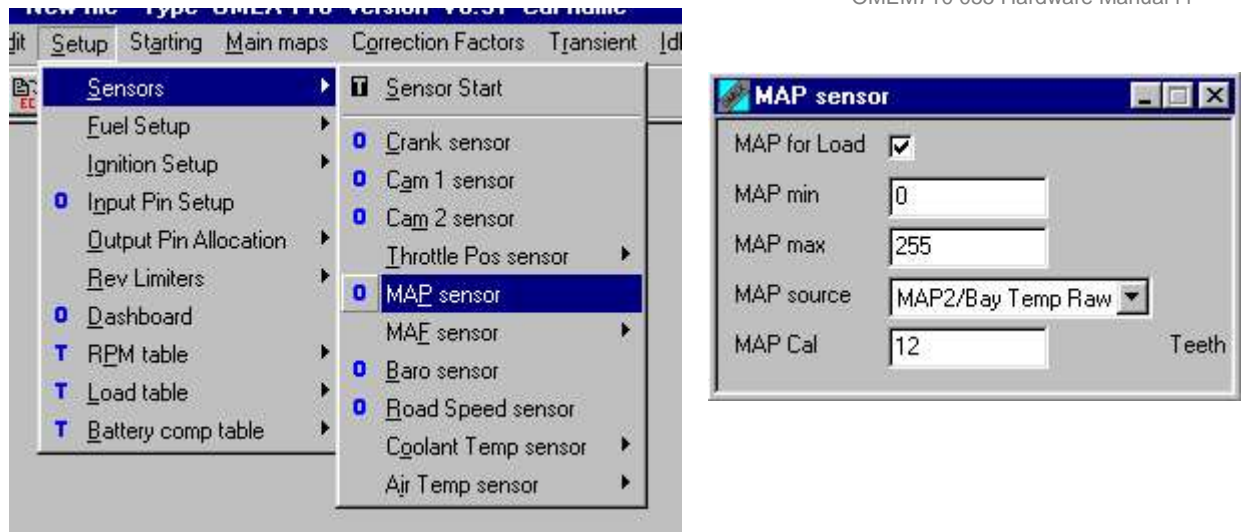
New file - Type OMEX 710 Version V8.31 Cal name

OMEM710 085 Hardware Manual H

dit Setup Starting Main maps Correction Factors Transient Idl

Sensors
Fuel Setup
Ignition Setup
O Input Pin Setup
Output Pin Allocation
Rev Limiters
O Dashboard
T RPM table
T Load table
T Battery comp table

Sensor Start
O Crank sensor
O Cam 1 sensor
O Cam 2 sensor
Throttle Pos sensor
O MAP sensor
MAF sensor
O Baro sensor
O Road Speed sensor
Coolant Temp sensor
Air Temp sensor

MAP sensor

MAP for Load
MAP min 0
MAP max 255
MAP source MAP2/Bay Temp Raw
MAP Cal 12 Teeth